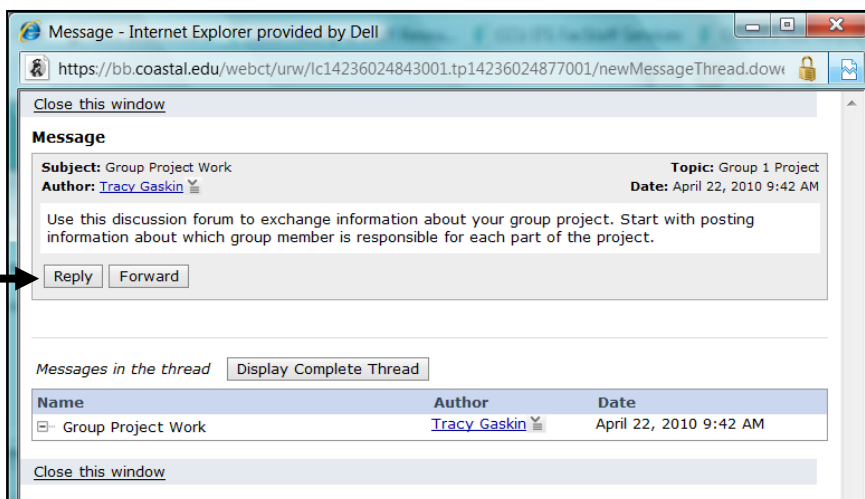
Message - Internet Explorer provided by Dell

https://bb.coastal.edu/webct/urw/lc14236024843001.tp14236024877001/newMessageThread.dow

Close this window

Message

Subject: Group Project Work
Topic: Group 1 Project
Author: Tracy Gaskin
Date: April 22, 2010 9:42 AM

Use this discussion forum to exchange information about your group project. Start with posting information about which group member is responsible for each part of the project.

Reply Forward

Messages in the thread Display Complete Thread

| Name | Author | Date |
|---|---|---|
| Group Project Work | Tracy Gaskin | April 22, 2010 9:42 AM |

Close this window